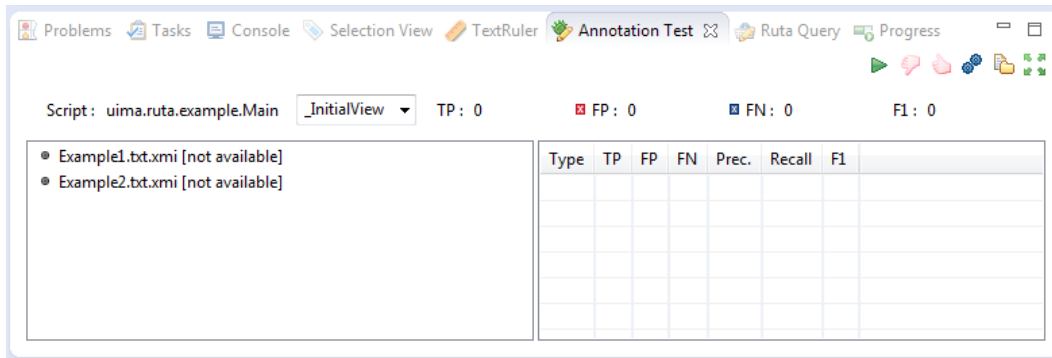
Problems Tasks Console Selection View TextRuler Annotation Test ☒ Ruta Query Progress

Script : uima.ruta.example.Main _InitialView TP : 0 FP : 0 FN : 0 F1 : 0

Example1.txt.xmi [not available]
Example2.txt.xmi [not available]

| Type | TP | FP | FN | Prec. | Recall | F1 |
|---|---|---|---|---|---|---|